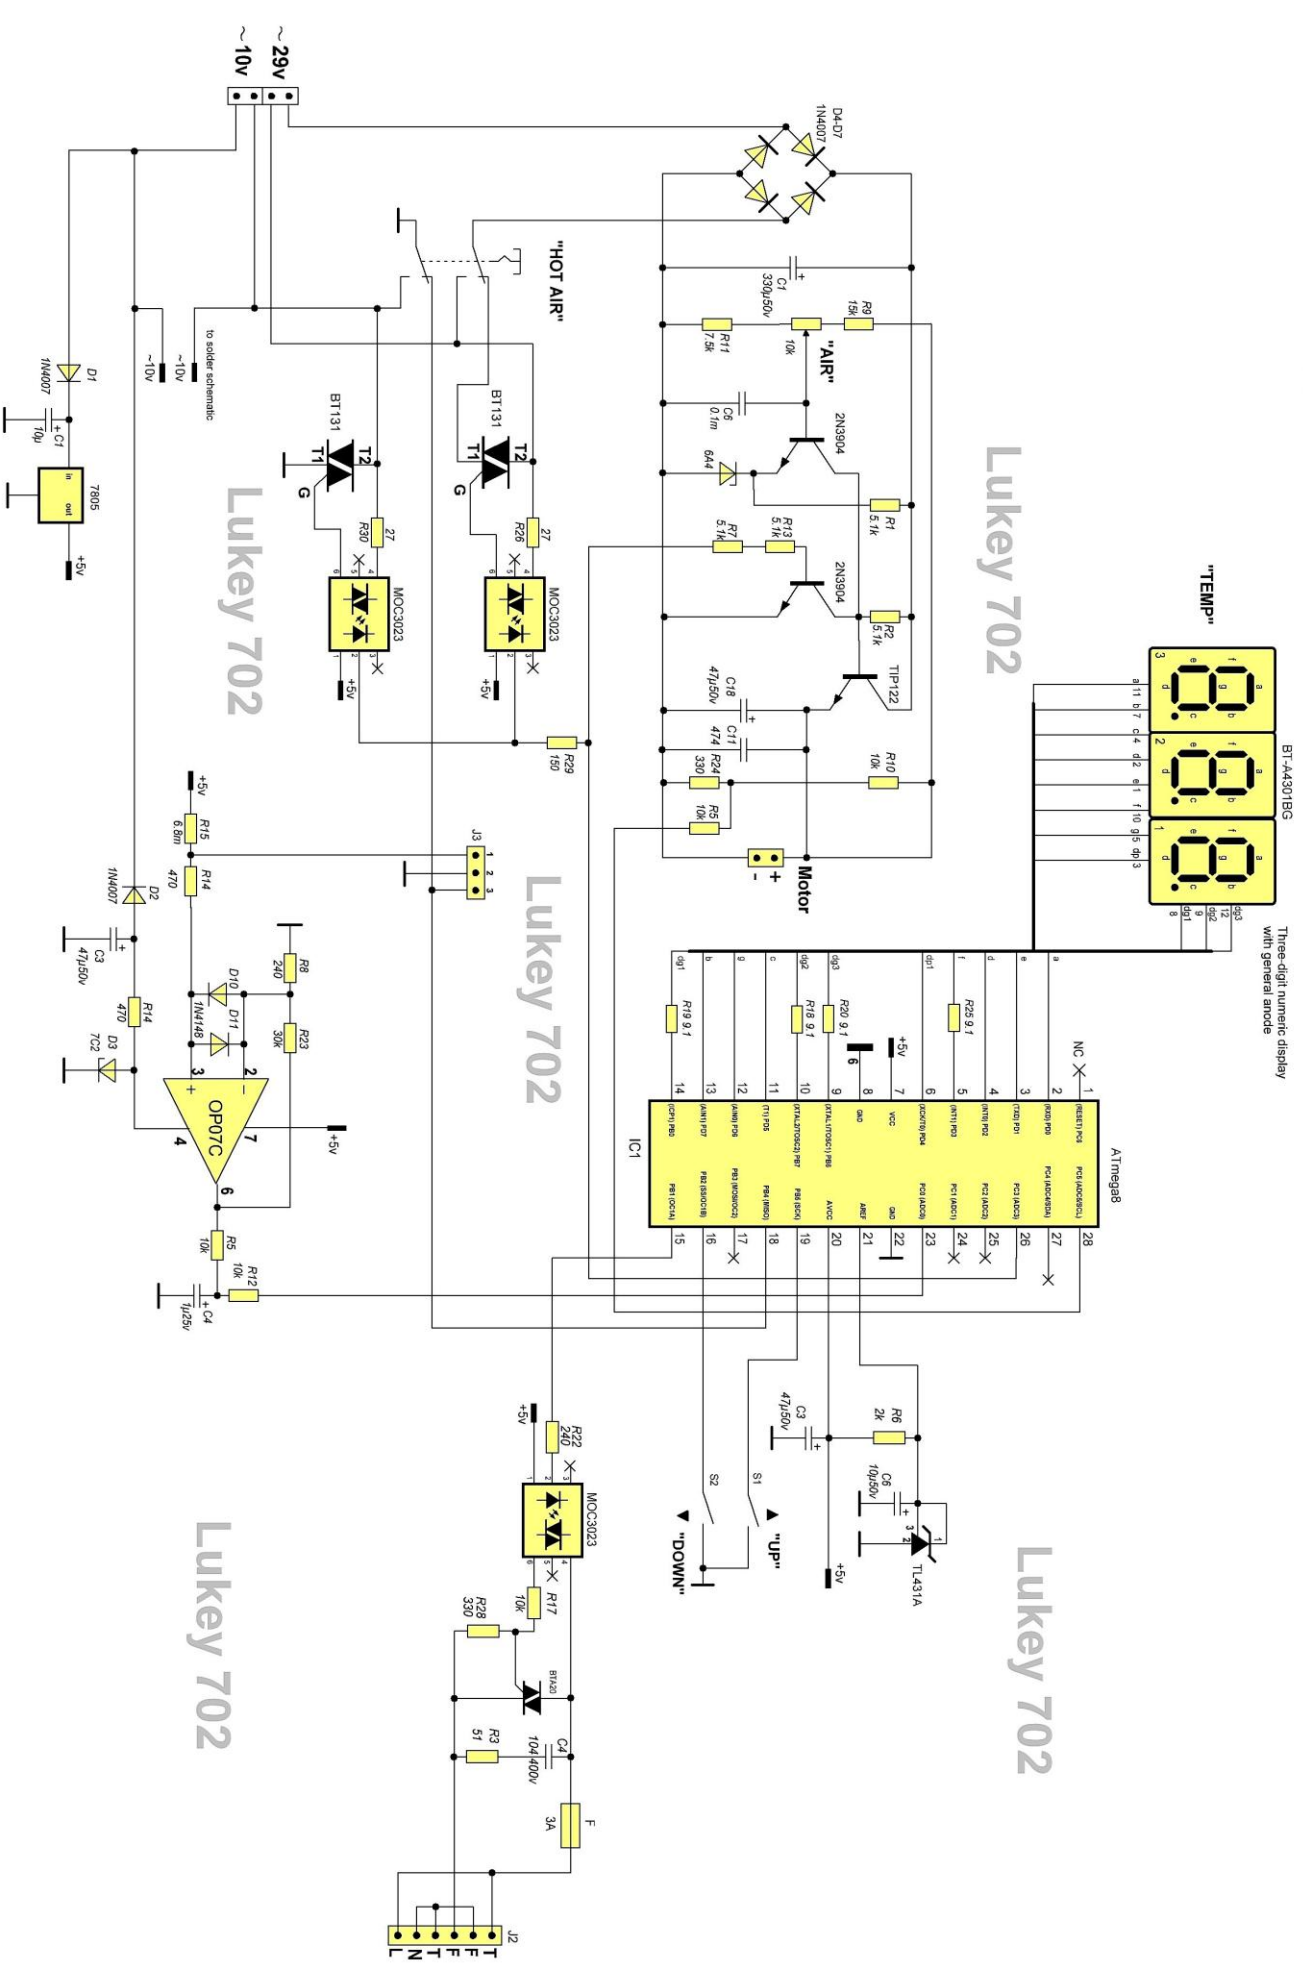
~ 10v
~ 29v
D4-D7
1N4007
"HOT AIR"
C1
330μ50v
R9
15k
R11
7.5k
10k
"AIR"
C6
0.1m
2N3904
6A4
R1
5.1k
R7
5.1k
R13
5.1k
2N3904
R2
5.1k
TIP122
C18
47μ50v
C11
474
R24
330
R10
10k
R5
10k
Motor
+
-
"TEMP"
BT-A4301BG
Three-digit numeric display with general anode
a 11 b 7 c 4 d 2 e 1 f 10 g 5 dp 3
dg1 dg2 dg3
8 9 12
to solder schematic
~10v
~10v
D1
1N4007
C1
10μ
7805
in
out
+5v
BT131
T1
T2
G
R30
27
MOC3023
BT131
T1
T2
G
R26
27
MOC3023
+5v
+5v
R29
150
Lukey 702
Lukey 702
Lukey 702
Lukey 702
Lukey 702
Lukey 702
+5v
R15
6.8m
R14
470
J3
1 2 3
1N4007
D2
C3
47μ50v
R14
470
D3
7C2
D10
1N4148
D11
R8
240
R23
30k
OP07C
3
2
4
7
6
+
-
+5v
R5
10k
R12
10k
C4
1μ25v
dg1 b g c dg2 dg3 dp1 f d e a
R19 9.1
R18 9.1
R20 9.1
R25 9.1
+5v
NC
14 13 12 11 10 9 8 7 6 5 4 3 2 1
IC1
ATmega8
15 16 17 18 19 20 21 22 23 24 25 26 27 28
+5v
R22
240
MOC3023
R17
10k
R28
330
BTA20
R3
51
C4
104 400v
F
3A
J2
L N T F F T
C3
47μ50v
R6
2k
C6
10μ50v
TL431A
S2
S1
"DOWN"
"UP"
+5v